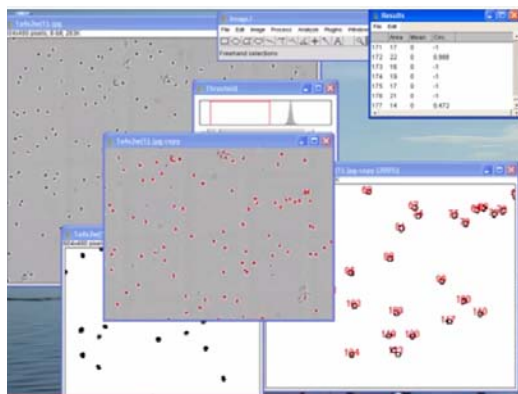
1a4e3wt13.jpg
ImageJ
File Edit Image Process Analyze Plugins Window
Freehand selections
Results
File Edit
| | Area | Mean | Circ. |
|---|---|---|---|
| 171 | 17 | 0 | -1 |
| 172 | 22 | 0 | 0.999 |
| 173 | 16 | 0 | -1 |
| 174 | 19 | 0 | -1 |
| 175 | 17 | 0 | -1 |
| 176 | 21 | 0 | -1 |
| 177 | 14 | 0 | 0.472 |
Threshold
1a4e3wt13.jpg copy